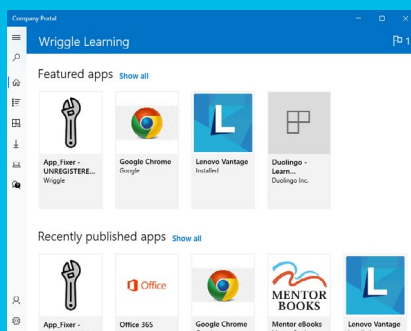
Company Portal

Wriggle Learning

1

Featured apps Show all

App_Fixer - UNREGISTERE... Wriggle

Google Chrome Google

Lenovo Vantage Installed

Duolingo - Learn... Duolingo Inc.

Recently published apps Show all

Office

MENTOR BOOKS

App_Fixer -

Office 365

Google Chrome

Mentor eBooks

Lenovo Vantage